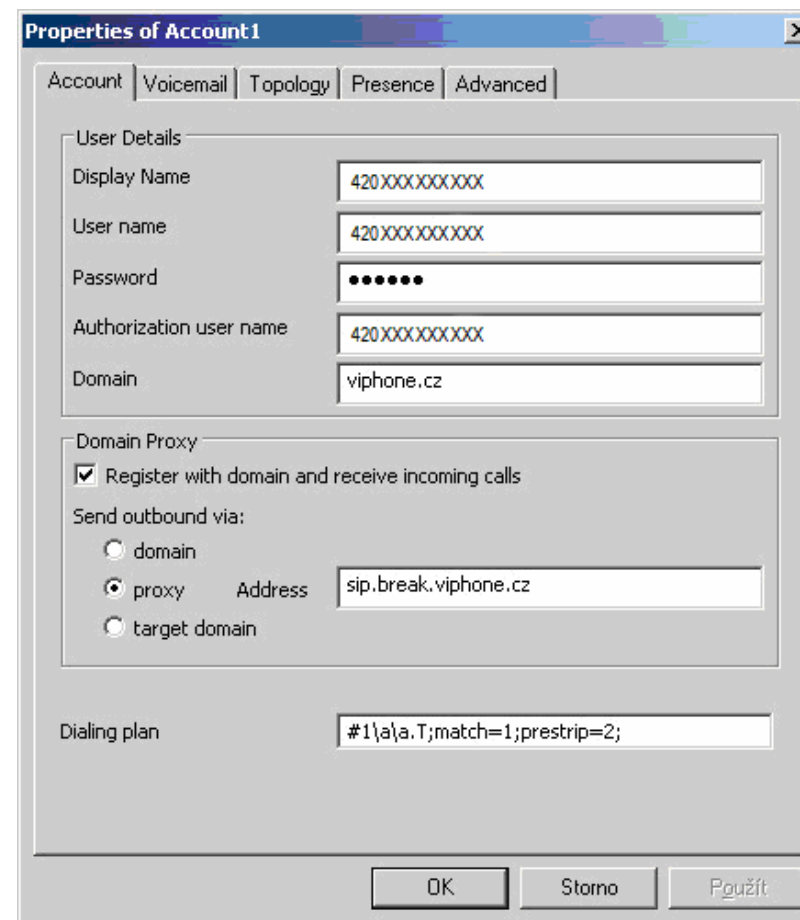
Properties of Account1

Account | Voicemail | Topology | Presence | Advanced

User Details
Display Name 420XXXXXXXXX
User name 420XXXXXXXXX
Password ••••••
Authorization user name 420XXXXXXXXX
Domain viphone.cz

Domain Proxy
Register with domain and receive incoming calls
Send outbound via:
domain
proxy Address sip.break.viphone.cz
target domain

Dialing plan #1\a\a.T;match=1;prestrip=2;

OK Storno Použít